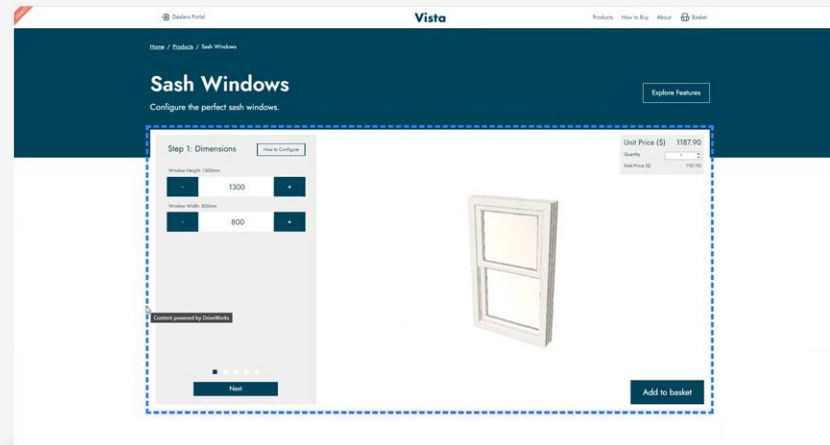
Dealers Portal

Vista

Products How to Buy About Basket

Home / Products / Sash Windows

Sash Windows

Configure the perfect sash windows.

Explore Features

Step 1: Dimensions

How to Configure

Window Height: 1300mm

- 1300 +

Window Width: 800mm

- 800 +

Content powered by DriveWorks

Next

Unit Price (\$) 1187.90

Quantity 1

Total Price (\$) 1187.90

Add to basket